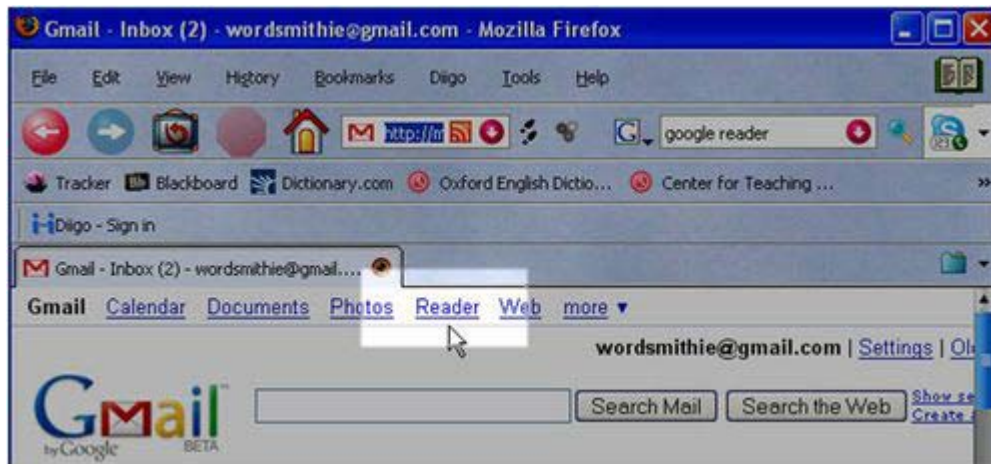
Gmail - Inbox (2) - wordsmithie@gmail.com - Mozilla Firefox

File Edit View History Bookmarks Diigo Tools Help

http://m

google reader

Tracker Blackboard Dictionary.com Oxford English Dictio... Center for Teaching ...

Diigo - Sign in

Gmail - Inbox (2) - wordsmithie@gmail....

Gmail Calendar Documents Photos Reader Web more ▾

wordsmithie@gmail.com | Settings | Ol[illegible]

Gmail by Google BETA

Search Mail Search the Web Show se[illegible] Create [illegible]